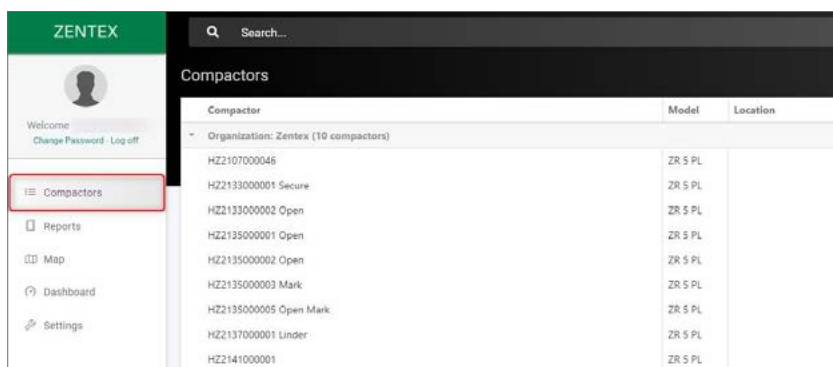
ZENTEX

Search...

Welcome
Change Password · Log off

Compactors
Reports
Map
Dashboard
Settings

Compactors

| Compactor | Model | Location |
|---|---|---|
| Organization: Zentex (10 compactors) | | |
| HZ2107000046 | ZR 5 PL | |
| HZ2133000001 Secure | ZR 5 PL | |
| HZ2133000002 Open | ZR 5 PL | |
| HZ2135000001 Open | ZR 5 PL | |
| HZ2135000002 Open | ZR 5 PL | |
| HZ2135000003 Mark | ZR 5 PL | |
| HZ2135000005 Open Mark | ZR 5 PL | |
| HZ2137000001 Linder | ZR 5 PL | |
| HZ2141000001 | ZR 5 PL | |